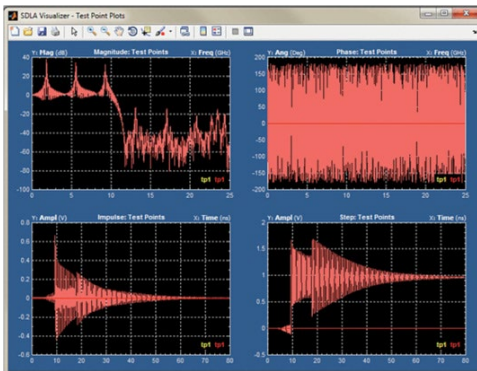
SDLA Visualizer - Test Point Plots

Y: Mag (dB)
Magnitude: Test Points
X: Freq (GHz)
0
-20
-40
-60
-80
-100
0
5
10
15
20
25
tp1 tp1

Y: Ang (Deg)
Phase: Test Points
X: Freq (GHz)
200
150
100
50
0
-50
-100
-150
-200
0
5
10
15
20
25
tp1 tp1

Y: Ampl (V)
Impulse: Test Points
X: Time (ns)
0.8
0.6
0.4
0.2
0
-0.2
-0.4
0
10
20
30
40
50
60
70
80
tp1 tp1

Y: Ampl (V)
Step: Test Points
X: Time (ns)
2
1.5
1
0.5
0
-0.5
0
10
20
30
40
50
60
70
80
tp1 tp1